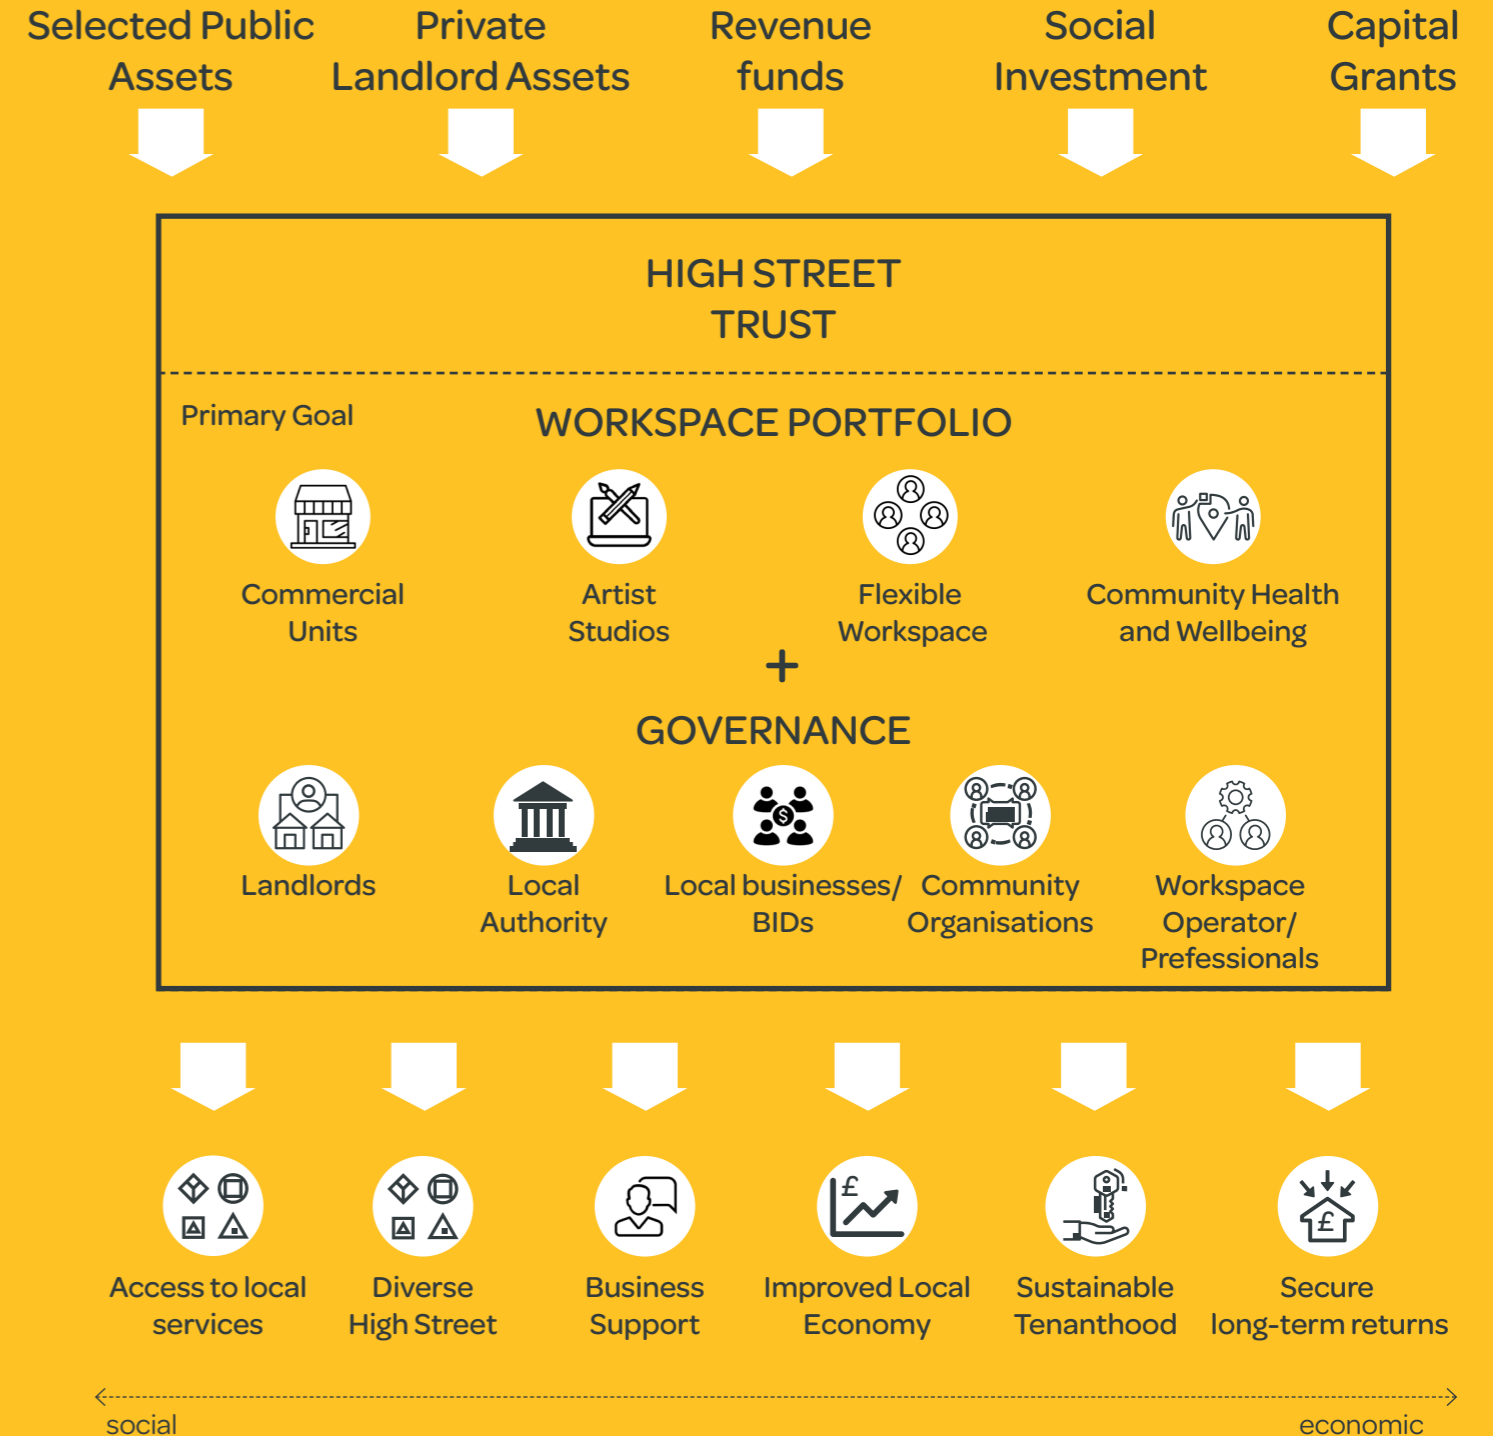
Selected Public Assets

Private Landlord Assets

Revenue funds

Social Investment

Capital Grants

HIGH STREET TRUST

Primary Goal

WORKSPACE PORTFOLIO

Commercial Units

Artist Studios

Flexible Workspace

Community Health and Wellbeing

+

GOVERNANCE

Landlords

Local Authority

Local businesses/ BIDs

Community Organisations

Workspace Operator/ Prefessionals

Access to local services

Diverse High Street

Business Support

Improved Local Economy

Sustainable Tenanthood

Secure long-term returns

social

economic